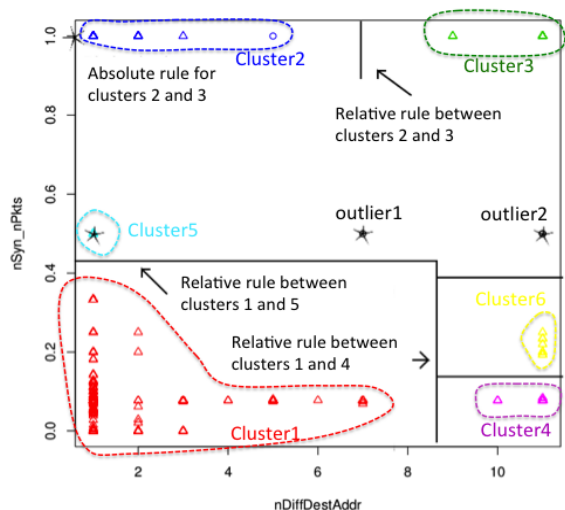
Cluster2
Cluster3
Absolute rule for clusters 2 and 3
Relative rule between clusters 2 and 3
Cluster5
outlier1
outlier2
Relative rule between clusters 1 and 5
Cluster6
Relative rule between clusters 1 and 4
Cluster1
Cluster4
nSyn_nPkts
1.0
0.8
0.6
0.4
0.2
0.0
2
4
6
8
10
nDiffDestAddr